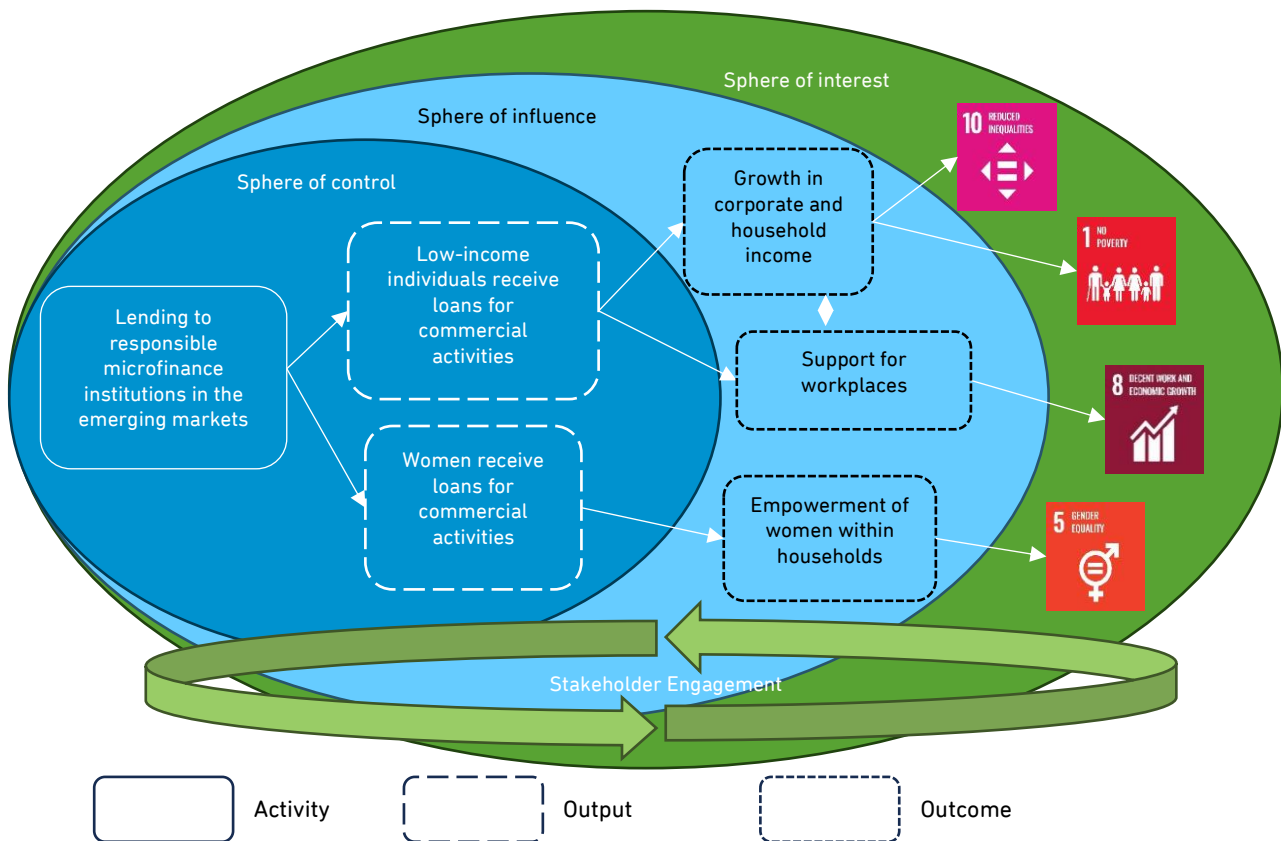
Sphere of interest

Sphere of influence

Sphere of control

Lending to responsible microfinance institutions in the emerging markets

Low-income individuals receive loans for commercial activities

Women receive loans for commercial activities

Growth in corporate and household income

Support for workplaces

Empowerment of women within households

10 REDUCED INEQUALITIES

1 NO POVERTY

8 DECENT WORK AND ECONOMIC GROWTH

5 GENDER EQUALITY

Stakeholder Engagement

Activity

Output

Outcome